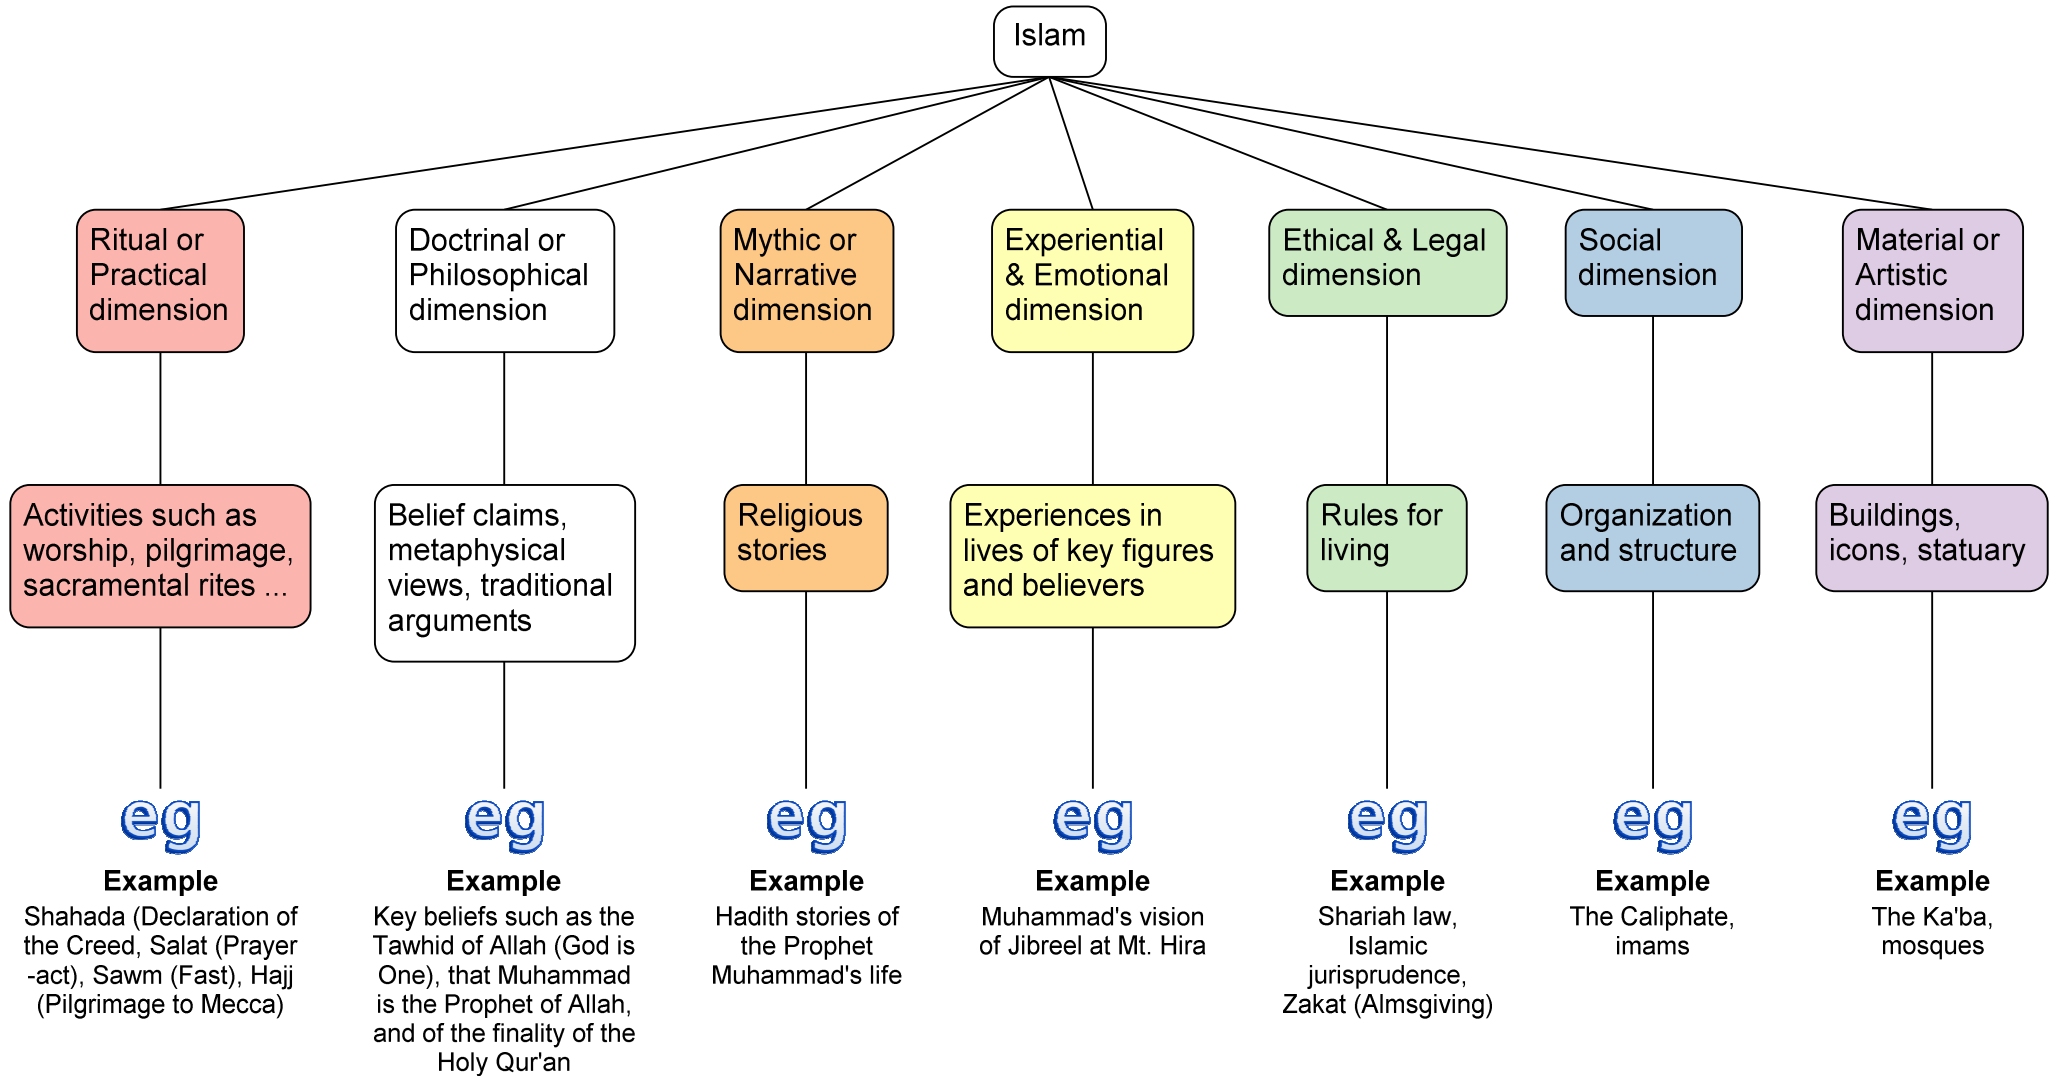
Islam

Ritual or Practical dimension

Activities such as worship, pilgrimage, sacramental rites ...

eg

Example

Shahada (Declaration of the Creed, Salat (Prayer -act), Sawm (Fast), Hajj (Pilgrimage to Mecca)

Doctrinal or Philosophical dimension

Belief claims, metaphysical views, traditional arguments

eg

Example

Key beliefs such as the Tawhid of Allah (God is One), that Muhammad is the Prophet of Allah, and of the finality of the Holy Qur'an

Mythic or Narrative dimension

Religious stories

eg

Example

Hadith stories of the Prophet Muhammad's life

Experiential & Emotional dimension

Experiences in lives of key figures and believers

eg

Example

Muhammad's vision of Jibreel at Mt. Hira

Ethical & Legal dimension

Rules for living

eg

Example

Shariah law, Islamic jurisprudence, Zakat (Almsgiving)

Social dimension

Organization and structure

eg

Example

The Caliphate, imams

Material or Artistic dimension

Buildings, icons, statuary

eg

Example

The Ka'ba, mosques